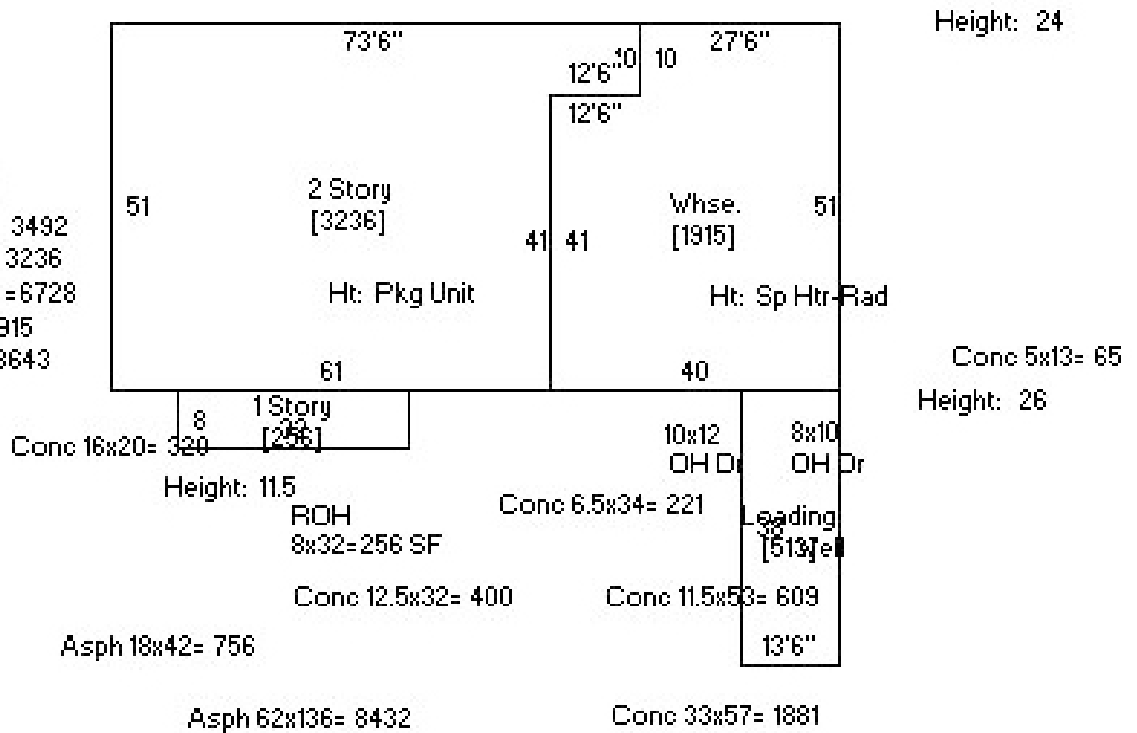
73'6"

12'6"

10

10

27'6"

Height: 24

12'6"

3492

3236

=6728

915

3643

51

2 Story
[3236]

41

41

Whse.
[1915]

51

Ht: Pkg Unit

Ht: Sp Htr-Rad

61

40

Conc 5x13= 65

Height: 26

8

1 Story
[256]

Conc 16x20= 320

10x12
OH Dr

8x10
OH Dr

Height: 11.5

ROH
8x32=256 SF

Conc 6.5x34= 221

Loading
[513] Well

38

Conc 12.5x32= 400

Conc 11.5x53= 609

Asph 18x42= 756

13'6"

Asph 62x136= 8432

Conc 33x57= 1881